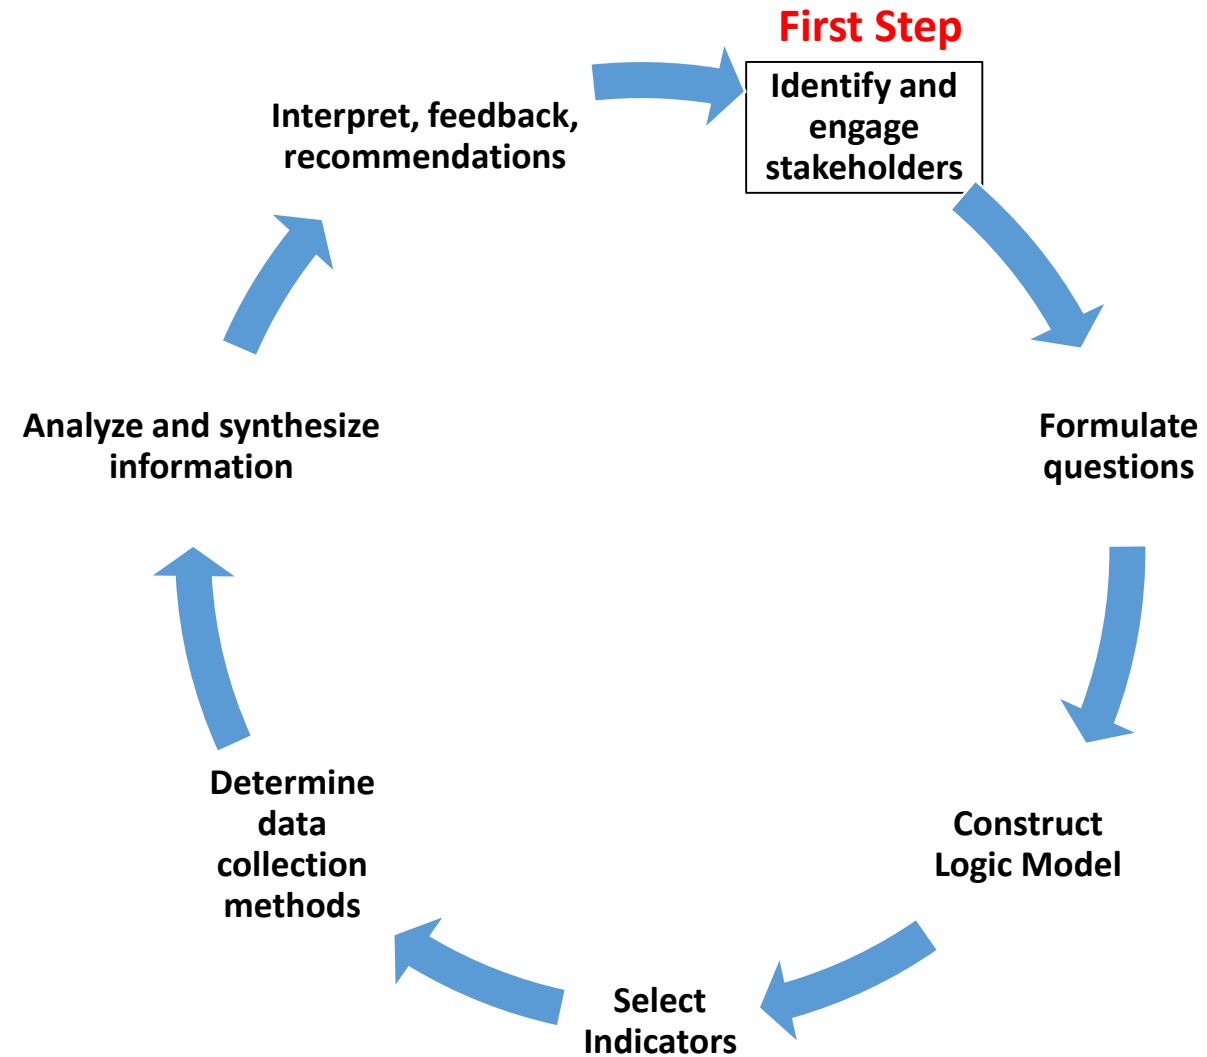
First Step

Identify and engage stakeholders

Formulate questions

Construct Logic Model

Select Indicators

Determine data collection methods

Analyze and synthesize information

Interpret, feedback, recommendations